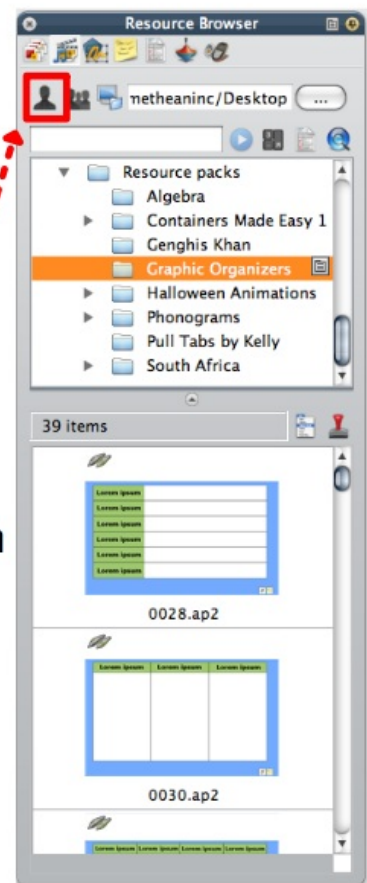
Resource Browser

metheaninc/Desktop ...

Resource packs
Algebra
Containers Made Easy 1
Genghis Khan
Graphic Organizers
Halloween Animations
Phonograms
Pull Tabs by Kelly
South Africa

39 items

Lorem ipsum
Lorem ipsum
Lorem ipsum
Lorem ipsum
Lorem ipsum
Lorem ipsum

0028.ap2

Lorem ipsum Lorem ipsum Lorem ipsum

0030.ap2

Lorem ipsum Lorem ipsum Lorem ipsum Lorem ipsum